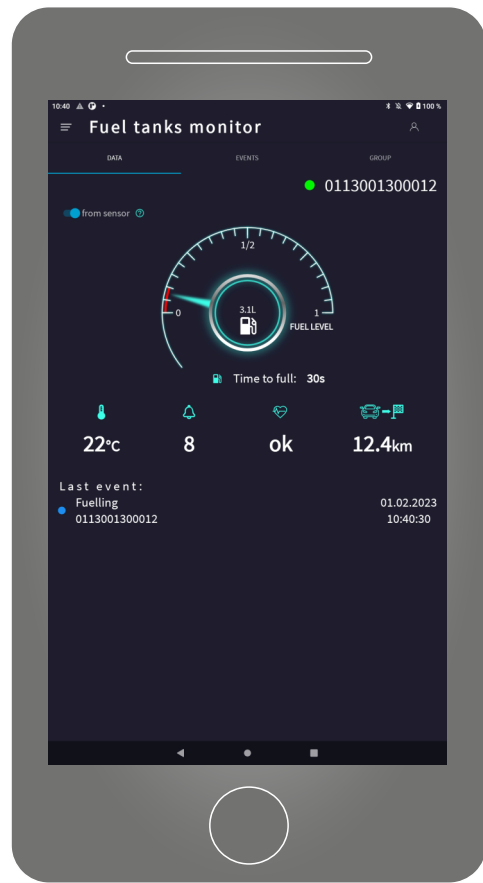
10:40

100 %

Fuel tanks monitor

DATA

EVENTS

GROUP

0113001300012

from sensor ?

1/2

0

1

3.1L

FUEL LEVEL

Time to full: 30s

22°C

8

ok

12.4km

Last event:

Fuelling
0113001300012

01.02.2023
10:40:30